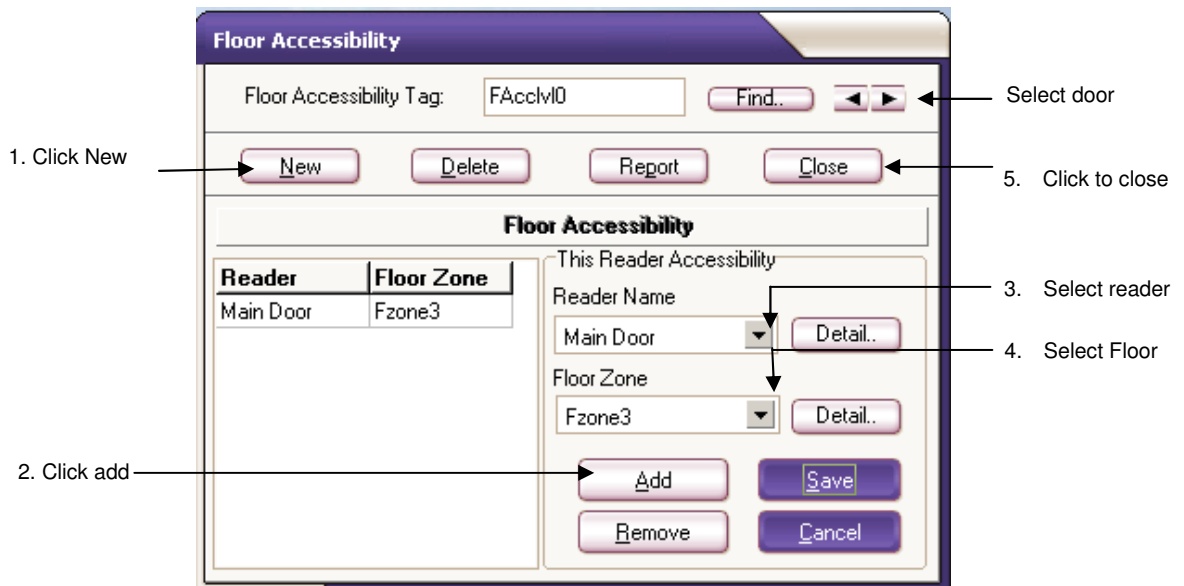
Floor Accessibility

Floor Accessibility Tag: FAcclvl0 Find.. ◄ ►

Select door

1. Click New

New Delete Report Close

5. Click to close

Floor Accessibility

| Reader | Floor Zone |
|---|---|
| Main Door | Fzone3 |

This Reader Accessibility

Reader Name

Main Door Detail..

3. Select reader

4. Select Floor

Floor Zone

Fzone3 Detail..

2. Click add

Add Save

Remove Cancel